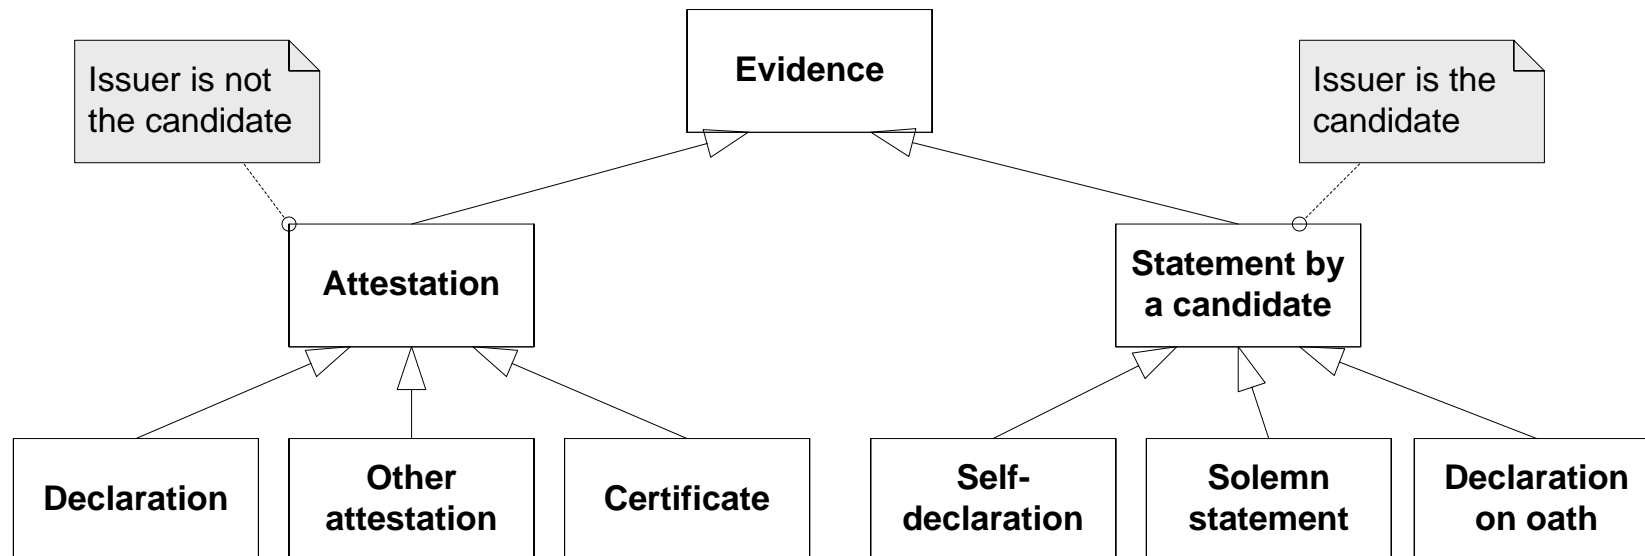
Evidence

Issuer is not the candidate

Issuer is the candidate

Attestation

Statement by a candidate

Declaration

Other attestation

Certificate

Self-declaration

Solemn statement

Declaration on oath